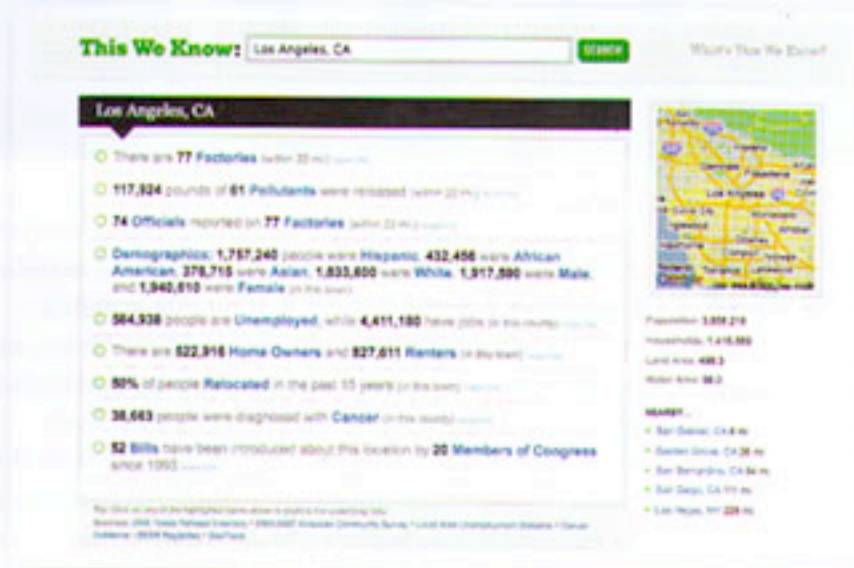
This We Know: Los Angeles, CA SEARCH

What's This We Know?

Los Angeles, CA

There are 77 Factories (within 22 mi) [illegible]

117,924 pounds of 61 Pollutants were released (within 22 mi) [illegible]

74 Officials reported on 77 Factories (within 22 mi) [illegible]

Demographics: 1,757,240 people were Hispanic, 432,456 were African American, 378,715 were Asian, 1,833,600 were White, 1,917,590 were Male, and 1,940,610 were Female (in this town)

564,938 people are Unemployed, while 4,411,180 have jobs (in this county) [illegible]

There are 522,916 Home Owners and 827,611 Renters (in this town) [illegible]

50% of people Relocated in the past 15 years (in this town) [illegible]

36,663 people were diagnosed with Cancer (in this county) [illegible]

52 Bills have been introduced about this location by 20 Members of Congress since 1993 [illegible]

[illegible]

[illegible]

Population 3,858,219
Households 1,416,665
Land Area 469.3
Water Area 36.2

NEARBY...
San Gabriel, CA 8 mi
Garden Grove, CA 26 mi
San Bernardino, CA 54 mi
San Diego, CA 111 mi
Las Vegas, NV 228 mi